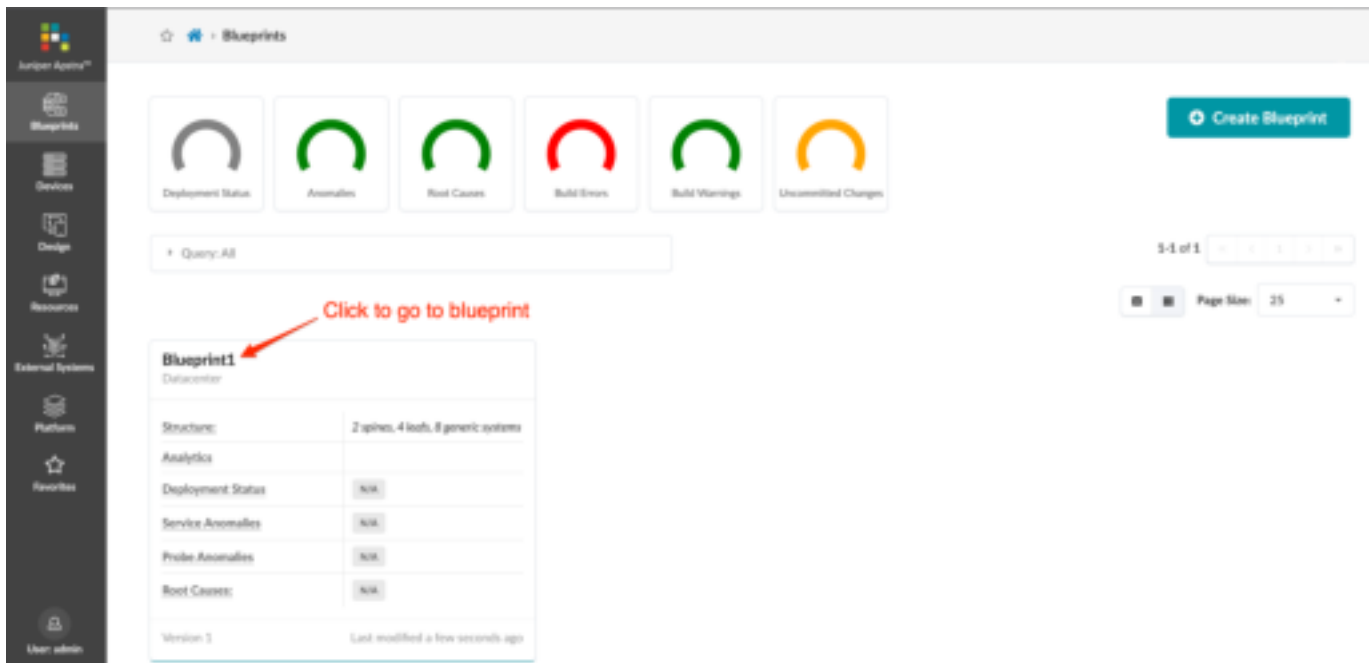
Juniper Apstra™

Blueprints

Devices

Design

Resources

External Systems

Platform

Favorites

User: admin

Blueprints

Create Blueprint

Deployment Status

Anomalies

Root Causes

Build Errors

Build Warnings

Uncommitted Changes

Query: All

1-1 of 1

Page Size: 25

Click to go to blueprint

Blueprint1
Datacenter

| | |
|---|---|
| Structure: | 2 spines, 4 leafs, 8 generic systems |
| Analytics | |
| Deployment Status | N/A |
| Service Anomalies | N/A |
| Probe Anomalies | N/A |
| Root Causes: | N/A |

Version 1

Last modified a few seconds ago